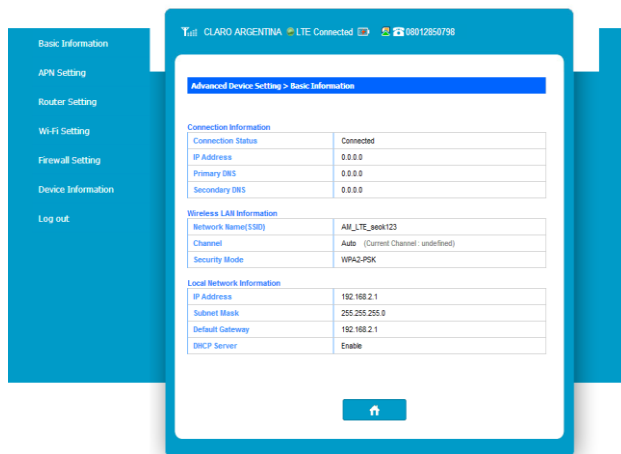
Basic Information

APN Setting

Router Setting

Wi-Fi Setting

Firewall Setting

Device Information

Log out

CLARO ARGENTINA LTE Connected 08012850798

Advanced Device Setting > Basic Information

Connection Information

| | |
|---|---|
| Connection Status | Connected |
| IP Address | 0.0.0.0 |
| Primary DNS | 0.0.0.0 |
| Secondary DNS | 0.0.0.0 |

Wireless LAN Information

| | |
|---|---|
| Network Name(SSID) | AM_LTE_seok123 |
| Channel | Auto (Current Channel : undefined) |
| Security Mode | WPA2-PSK |

Local Network Information

| | |
|---|---|
| IP Address | 192.168.2.1 |
| Subnet Mask | 255.255.255.0 |
| Default Gateway | 192.168.2.1 |
| DHCP Server | Enable |